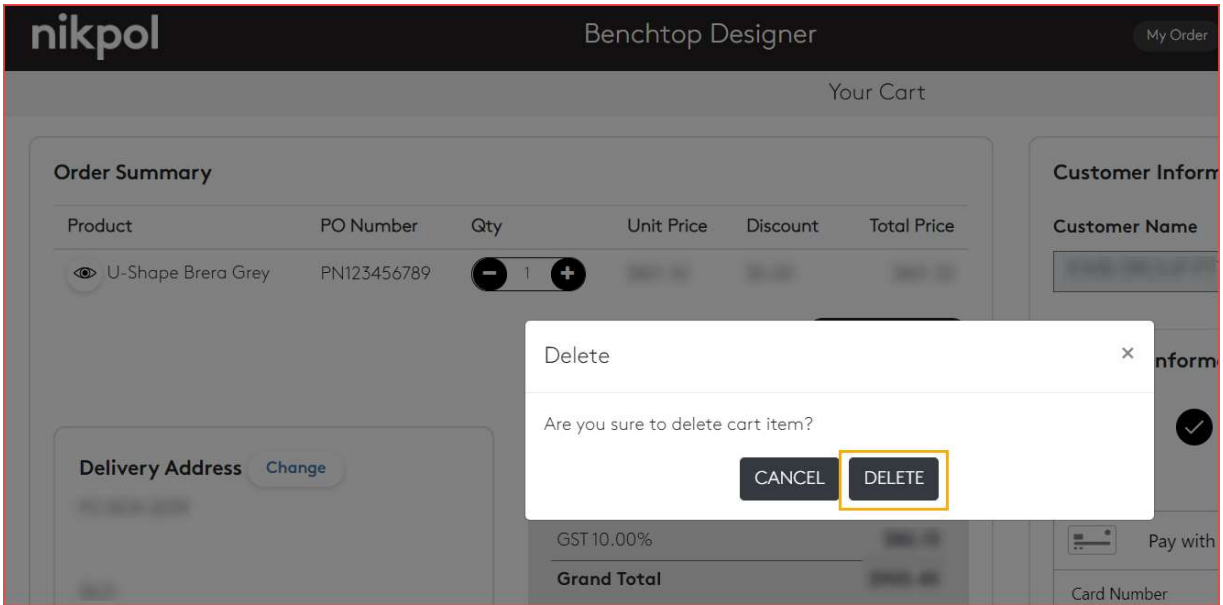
nikpol

Benchtop Designer

My Order

Your Cart

Order Summary

| Product | PO Number | Qty | Unit Price | Discount | Total Price |
|---|---|---|---|---|---|
| U-Shape Brera Grey | PN123456789 | 1 | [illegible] | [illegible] | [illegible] |

Customer Inform

Customer Name

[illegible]

nform

Delete

×

Are you sure to delete cart item?

CANCEL DELETE

Delivery Address Change

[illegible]

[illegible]

GST 10.00% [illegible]

Grand Total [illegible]

Pay with

Card Number